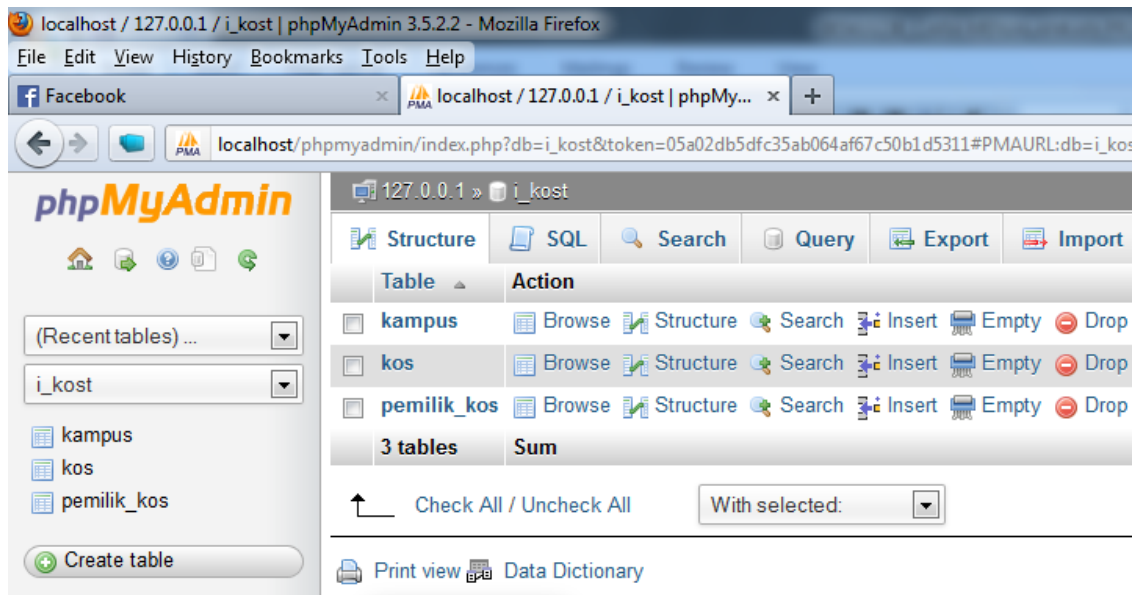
localhost / 127.0.0.1 / i_kost | phpMyAdmin 3.5.2.2 - Mozilla Firefox

File Edit View History Bookmarks Tools Help

Facebook ×

localhost / 127.0.0.1 / i_kost | phpMy... ×

+

localhost/phpmyadmin/index.php?db=i_kost&token=05a02db5dfc35ab064af67c50b1d5311#PMAURL:db=i_kos

phpMyAdmin

(Recent tables) ...

i_kost

kampus
kos
pemilik_kos

Create table

127.0.0.1 » i_kost

Structure | SQL | Search | Query | Export | Import

| | Table | Action |
|---|---|---|
| | kampus | Browse Structure Search Insert Empty Drop |
| | kos | Browse Structure Search Insert Empty Drop |
| | pemilik_kos | Browse Structure Search Insert Empty Drop |
| | 3 tables | Sum |

Check All / Uncheck All

With selected:

Print view Data Dictionary